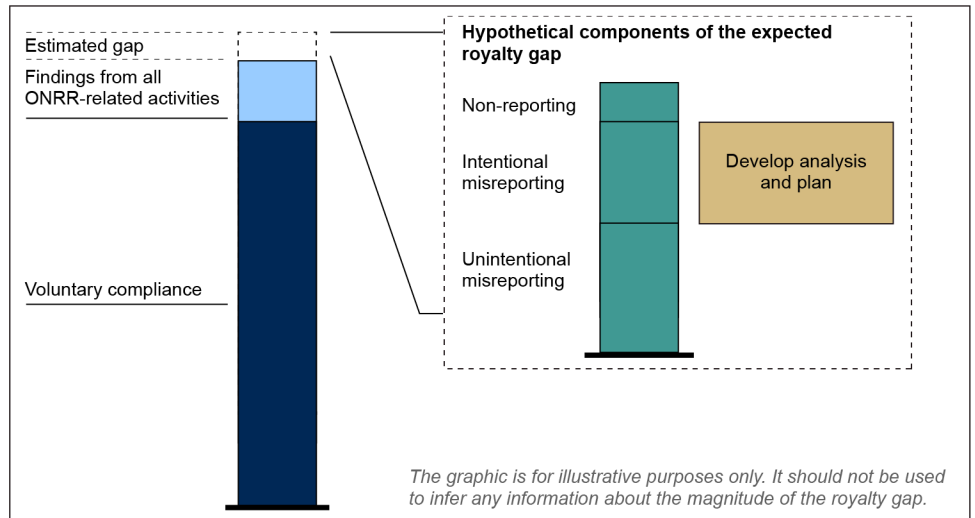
Estimated gap

Findings from all ONRR-related activities

Voluntary compliance

Hypothetical components of the expected royalty gap

Non-reporting

Intentional misreporting

Unintentional misreporting

Develop analysis and plan

The graphic is for illustrative purposes only. It should not be used to infer any information about the magnitude of the royalty gap.